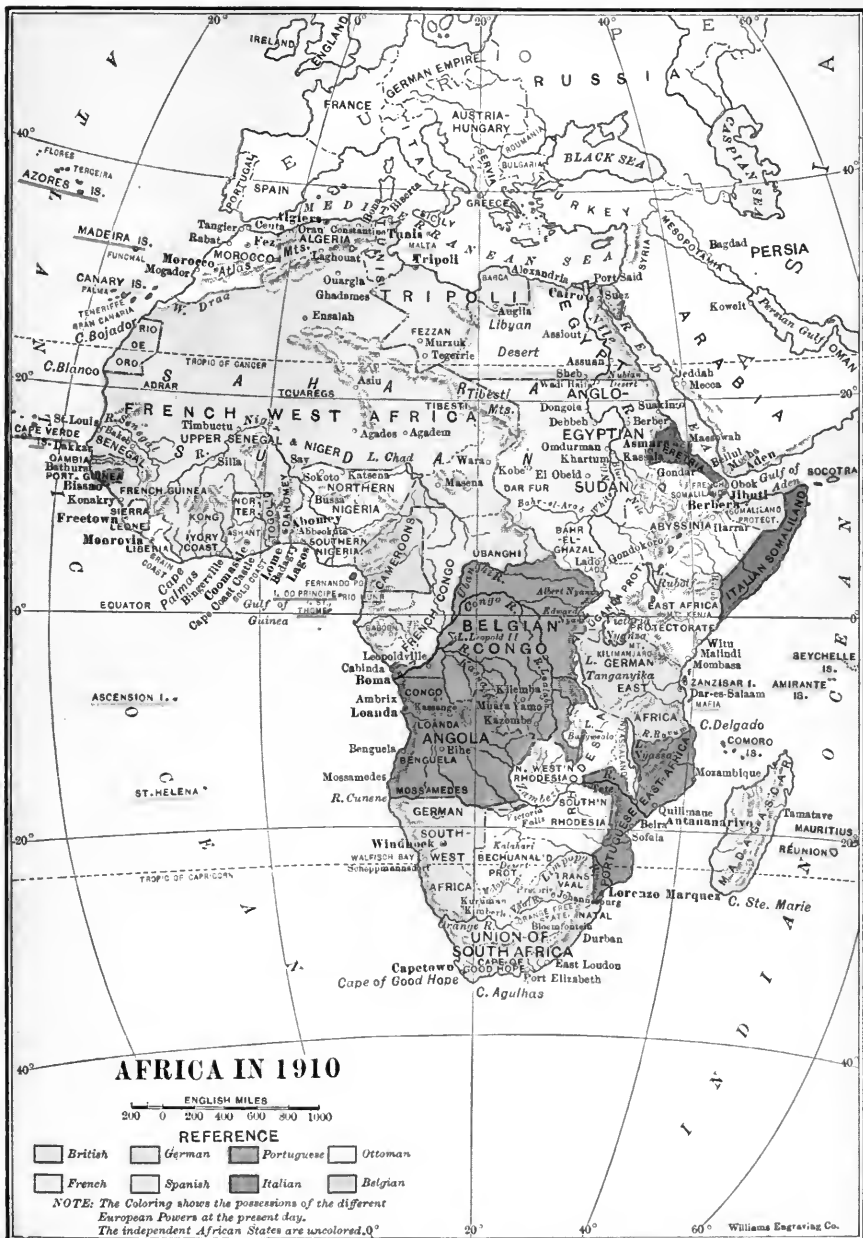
AFRICA IN 1910

ENGLISH MILES
200 0 200 400 600 800 1000

REFERENCE
British
German
Portuguese
Ottoman
French
Spanish
Italian
Belgian

NOTE: The Coloring shows the possessions of the different European Powers at the present day. The independent African States are uncolored.

IRELAND
ENGLAND
GERMAN EMPIRE
RUSSIA
FRANCE
AUSTRIA-HUNGARY
ROUMANIA
SERVIA
BULGARIA
BLACK SEA
CASPIAN SEA
PORTUGAL
SPAIN
GREECE
TURKEY
AZORES IS.
FLORES
TERCEIRA
MADEIRA IS.
FUNCHAL
CANARY IS.
PALMA
TENERIFFE
GRAN CANARIA
Tangier
Ceuta
Algiers
Oran
Constantine
Tunis
MALTA
SICILY
Rabat
Fez
ALGERIA
Morocco
MOROCCO
Laghouat
Tripoli
Mogador
Atlas Mts.
W. Draa
Ouargla
Ghadames
TRIPOLI
BARCA
Alexandria
Port Said
Suez
Cairo
SYRIA
MESOPOTAMIA
Bagdad
PERSIA
Koweit
Persian Gulf
OMAN
ARABIA
Angila
Libyan Desert
Assiout
Ensalah
FEZZAN
Murzuk
Tegerrie
EGYPT
C. Bojador
RIO DE ORO
C. Blanco
TROPIC OF CANCER
ADRAR
SAHARA
TOUAREGS
Asiu
Tibesti Mts.
TIBESTI
Assuan
Nubian Desert
Jeddah
Mecca
Red Sea
FRENCH WEST AFRICA
St. Louis
CAPE VERDE IS.
Dakar
Timbuctu
Niger R.
UPPER SENEGAL & NIGER
Senegal R.
GAMBIA
Bathurst
PORT. GUINEA
Bissao
Agades
Agadem
L. Chad
Wara
Dongola
Debbeh
ANGLO-EGYPTIAN SUDAN
Omdurman
Khartum
Suakin
Berber
ERITREA
Asmara
Kassala
Massowah
Beilul
Mocha
Aden
Gulf of Aden
SOCOTRA
Konakry
FRENCH GUINEA
Silla
Say
Sokoto
Katsena
NORTHERN NIGERIA
Bussa
Kobe
DAR FUR
El Obeid
Masena
Gondar
FRENCH SOMALILAND
Obok
Jibuti
Berbera
SOMALILAND PROTECT.
SIERRA LEONE
Freetown
Monrovia
LIBERIA
KONG
IVORY COAST
NORTHERN TERRITORIES
ASHANTI
TOGO
DAHOMEY
Abomey
SOUTHERN NIGERIA
Lagos
Lome
Coomassie
GOLD COAST
Cape Coast Castle
Abbeokuta
Bingerville
Cape Palmas
GRAIN COAST
Bahr-el-Arab
White Nile
BAHR EL GHAZAL
Harrar
ABYSSINIA
CAMEROONS
UBANGHI
Gondokoro
Lado
LADO
FERNANDO PO
RIO MUNI
I. DO PRINCIPE
ST. THOME
Gulf of Guinea
EQUATOR
GABOON
FRENCH CONGO
Congo R.
Albert Nyanza
Edward
UGANDA PROT.
L. Rudolf
EAST AFRICA PROTECTORATE
MT. KENIA
ITALIAN SOMALILAND
BELGIAN CONGO
L. Leopold II
Victoria Nyanza
MT. KILIMANJARO
Witu
Malindi
Mombasa
SEYCHELLE IS.
Leopoldville
Cabinda
Boma
L. GERMAN EAST AFRICA
Tanganyika
ZANZIBAR I.
Dar-es-Salaam
MAFIA
AMIRANTE IS.
ASCENSION I.
CONGO
Ambrix
Loanda
Kassange
Kilemba
Muata Yamo
Kazembe
LOANDA
ANGOLA
Bihe
Benguela
BENGUELA
Bangweolo
N.E. RHODESIA
L. Nyassa
BRITISH CENTRAL AFRICA
C. Delgado
COMORO IS.
Mossamedes
MOSSAMEDES
N. WEST'N RHODESIA
Zambezi R.
Tete
ST. HELENA
R. Cunene
GERMAN SOUTH-WEST AFRICA
Victoria Falls
SOUTH'N RHODESIA
Mozambique
PORTUGUESE EAST AFRICA
Quilimane
Beira
Sofala
Antananarivo
MADAGASCAR
Tamatave
MAURITIUS
REUNION
Windhoek
WALFISCH BAY
Schoppmansdorf
Kalahari Desert
BECHUANAL'D PROT.
Limpopo
TRANSVAAL
Pretoria
Johannesburg
ORANGE FREE STATE
NATAL
TROPIC OF CAPRICORN
Kuruman
Kimberley
Orange R.
Bloemfontein
Durban
Lorenzo Marquez
C. Ste. Marie
UNION OF SOUTH AFRICA
CAPE OF GOOD HOPE
Capetown
East London
Port Elizabeth
Cape of Good Hope
C. Agulhas
ATLANTIC OCEAN
INDIAN OCEAN
EUROPE
ASIA
MEDITERRANEAN SEA
SAHARA
SUDAN
20°
40°
0°
60°
Williams Engraving Co.